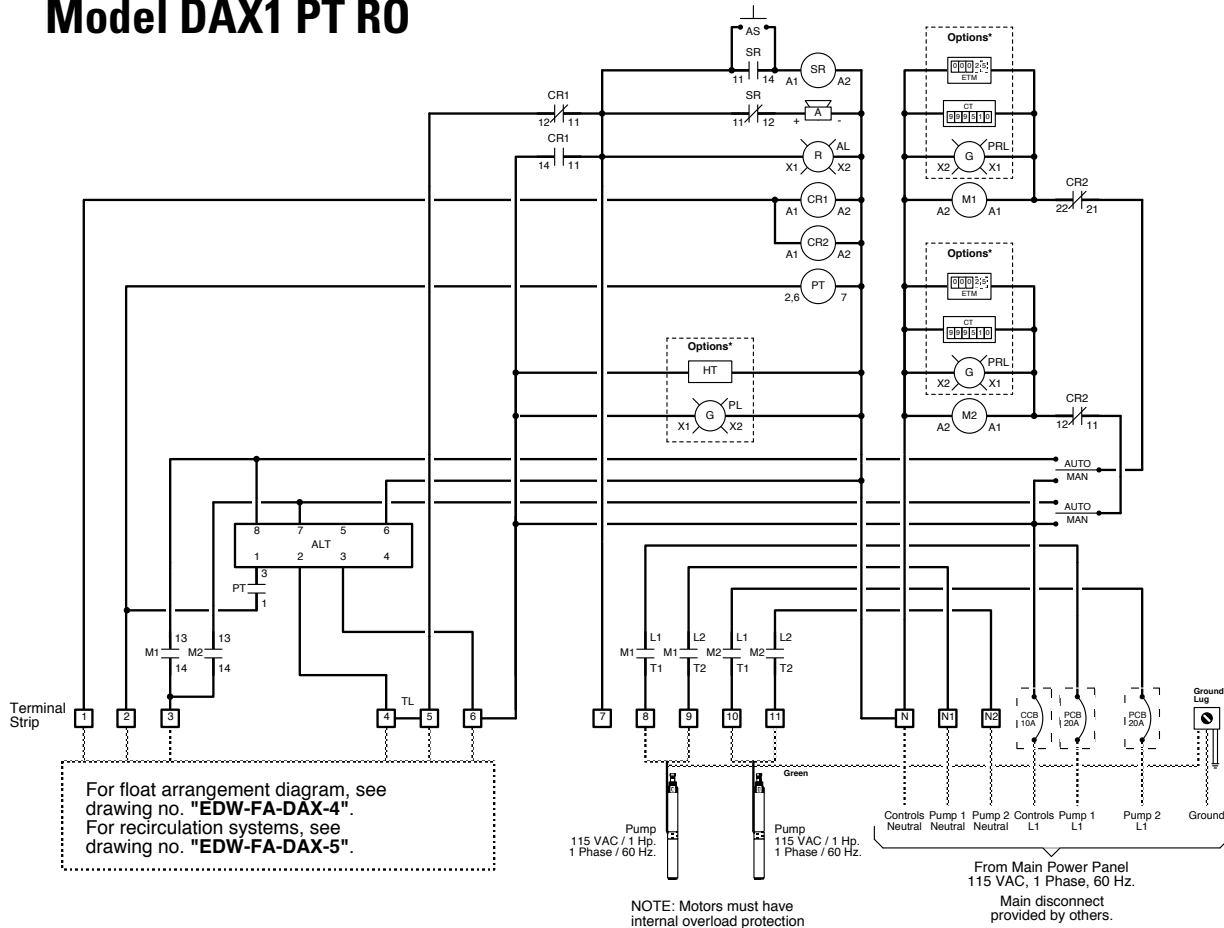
Model DAX1 PT RO

AS
SR
11 14
A1 SR A2
CR1
12 11
SR
11 12
+ A -
CR1
14 11
R AL
X1 X2
A1 CR1 A2
A1 CR2 A2
PT
2,6 7

Options*
HT
G PL
X1 X2

Options*
ETM
CT
G PRL
X2 X1
A2 M1 A1
CR2
22 21

Options*
ETM
CT
G PRL
X2 X1
A2 M2 A1
CR2
12 11

AUTO
MAN
AUTO
MAN

8 7 5 6
ALT
1 2 3 4
PT 3
1
M1 13 14
M2 13 14
TL

L1 L2 L1 L2
M1 M1 M2 M2
T1 T2 T1 T2

CCB 10A
PCB 20A
PCB 20A
Ground Lug

Terminal Strip
1 2 3 4 5 6 7 8 9 10 11 N N1 N2

For float arrangement diagram, see drawing no. "EDW-FA-DAX-4". For recirculation systems, see drawing no. "EDW-FA-DAX-5".

Green

Pump
115 VAC / 1 Hp.
1 Phase / 60 Hz.

Pump
115 VAC / 1 Hp.
1 Phase / 60 Hz.

NOTE: Motors must have internal overload protection

Controls Neutral
Pump 1 Neutral
Pump 2 Neutral
Controls L1
Pump 1 L1
Pump 2 L1
Ground

From Main Power Panel
115 VAC, 1 Phase, 60 Hz.
Main disconnect provided by others.